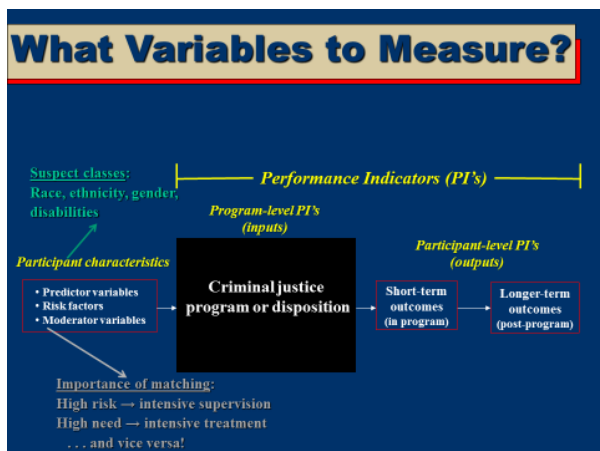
What Variables to Measure?

Suspect classes:
Race, ethnicity, gender, disabilities

Performance Indicators (PI's)

Program-level PI's
(inputs)

Participant-level PI's
(outputs)

Participant characteristics

• Predictor variables
• Risk factors
• Moderator variables

Criminal justice program or disposition

Short-term outcomes
(in program)

Longer-term outcomes
(post-program)

Importance of matching:
High risk → intensive supervision
High need → intensive treatment
. . . and vice versa!